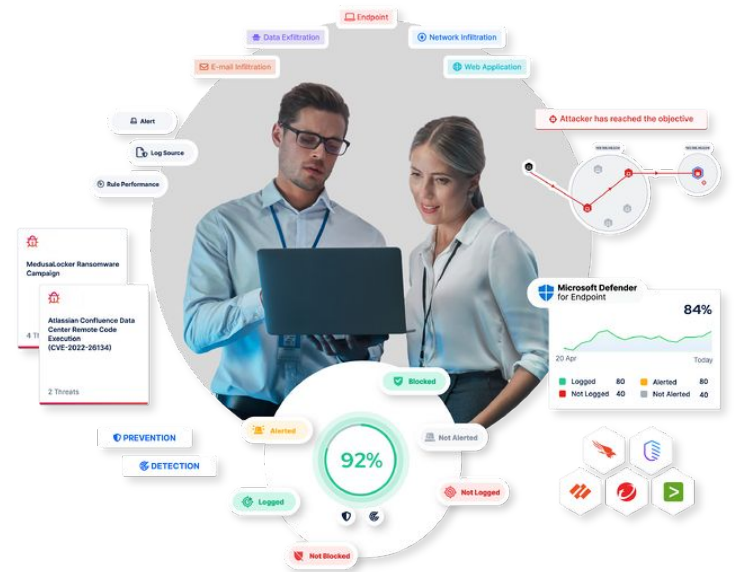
Endpoint

Data Exfiltration

Network Infiltration

E-mail Infiltration

Web Application

Attacker has reached the objective

Alert

Log Source

Rule Performance

MedusaLocker Ransomware Campaign

4 Th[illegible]

Atlassian Confluence Data Center Remote Code Execution (CVE-2022-26134)

2 Threats

Microsoft Defender for Endpoint

84%

20 Apr

Today

| Logged | 80 | Alerted | 80 |
|---|---|---|---|
| Not Logged | 40 | Not Alerted | 40 |

Blocked

PREVENTION

DETECTION

Alerted

Not Alerted

92%

Logged

Not Logged

Not Blocked